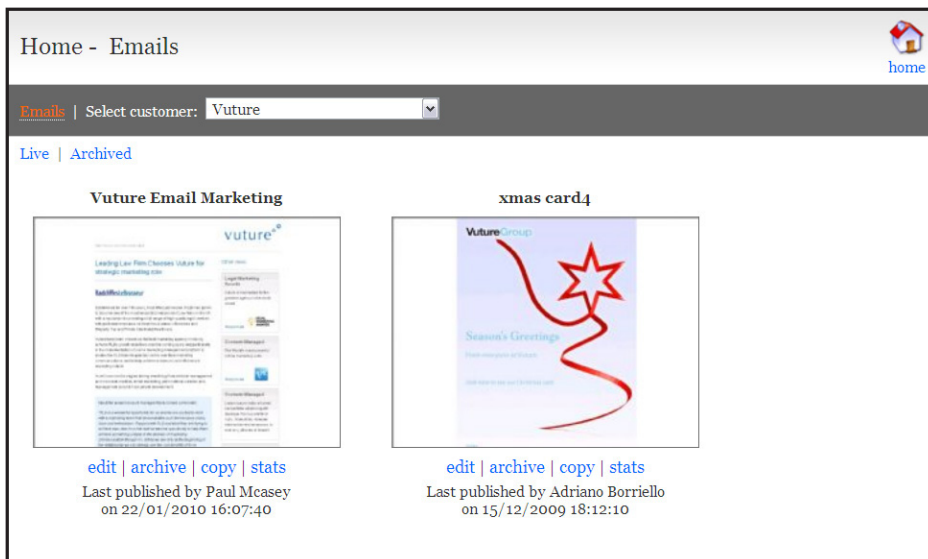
Home - Emails

home

Emails | Select customer: Vuture

Live | Archived

Vuture Email Marketing

vuture

Leading Law Firm Chooses Vuture for strategic marketing role

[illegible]

Season's Greetings

xmas card4

VutureGroup

edit | archive | copy | stats
Last published by Paul Mcasey on 22/01/2010 16:07:40

edit | archive | copy | stats
Last published by Adriano Borriello on 15/12/2009 18:12:10